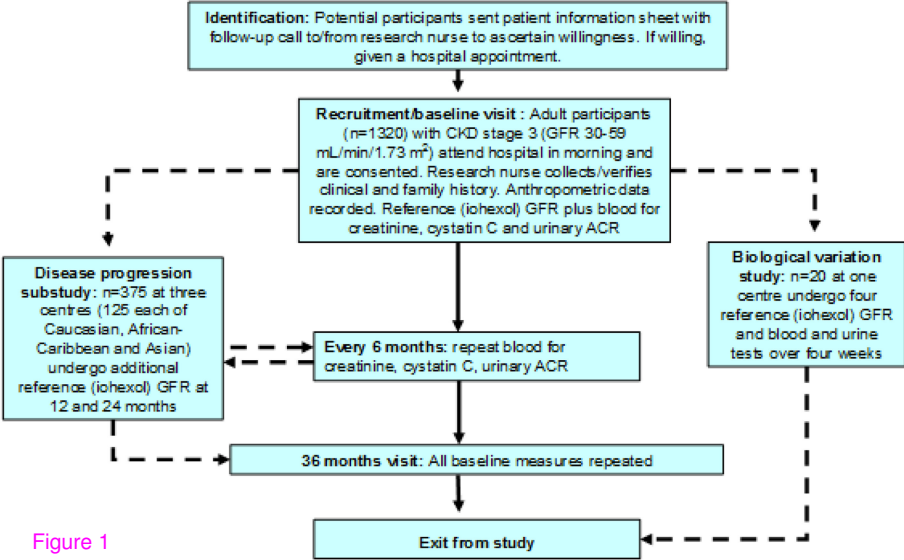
**Identification:** Potential participants sent patient information sheet with follow-up call to/from research nurse to ascertain willingness. If willing, given a hospital appointment.

**Recruitment/baseline visit :** Adult participants (n=1320) with CKD stage 3 (GFR 30-59 mL/min/1.73 m$^2$) attend hospital in morning and are consented. Research nurse collects/verifies clinical and family history. Anthropometric data recorded. Reference (iohexol) GFR plus blood for creatinine, cystatin C and urinary ACR

**Disease progression substudy:** n=375 at three centres (125 each of Caucasian, African-Caribbean and Asian) undergo additional reference (iohexol) GFR at 12 and 24 months

**Every 6 months:** repeat blood for creatinine, cystatin C, urinary ACR

**Biological variation study:** n=20 at one centre undergo four reference (iohexol) GFR and blood and urine tests over four weeks

**36 months visit:** All baseline measures repeated

**Exit from study**

Figure 1